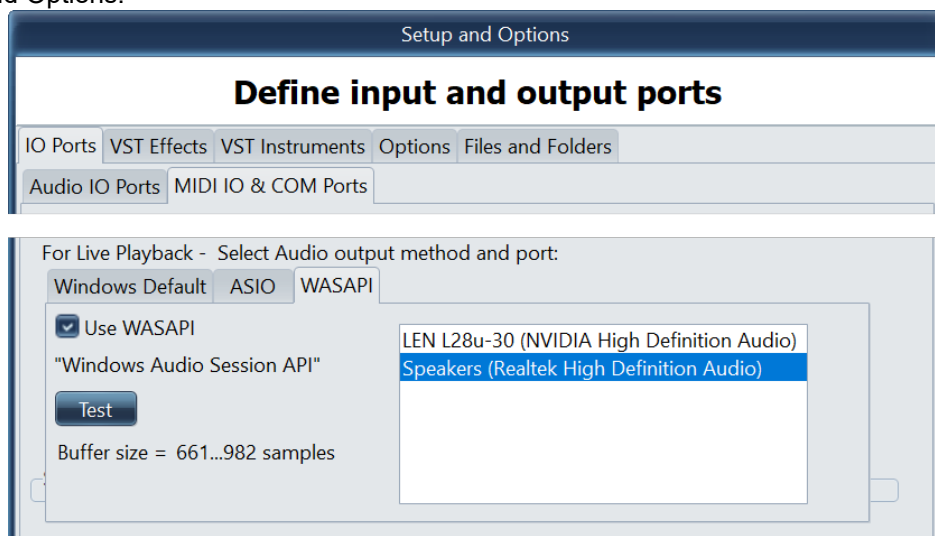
nd Options.

Setup and Options

Define input and output ports

IO Ports | VST Effects | VST Instruments | Options | Files and Folders

Audio IO Ports | MIDI IO & COM Ports

For Live Playback - Select Audio output method and port:

Windows Default | ASIO | WASAPI

Use WASAPI

"Windows Audio Session API"

Test

Buffer size = 661...982 samples

LEN L28u-30 (NVIDIA High Definition Audio)

Speakers (Realtek High Definition Audio)